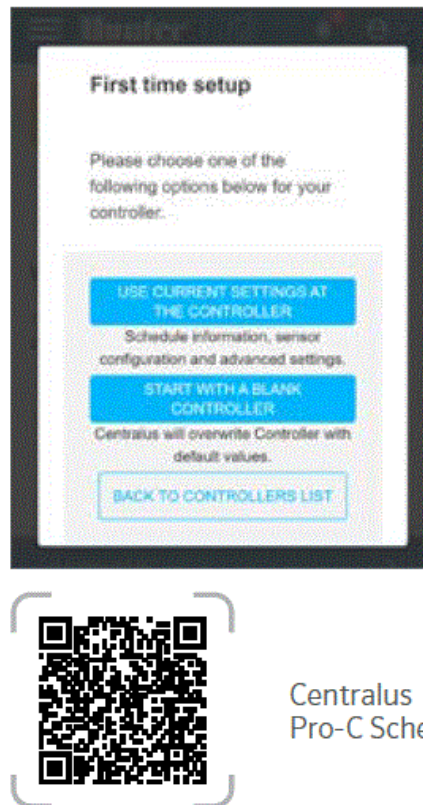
First time setup

Please choose one of the following options below for your controller.

USE CURRENT SETTINGS AT THE CONTROLLER

Schedule information, sensor configuration and advanced settings.

START WITH A BLANK CONTROLLER

Centralus will overwrite Controller with default values.

BACK TO CONTROLLERS LIST

Centralus
Pro-C Sche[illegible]